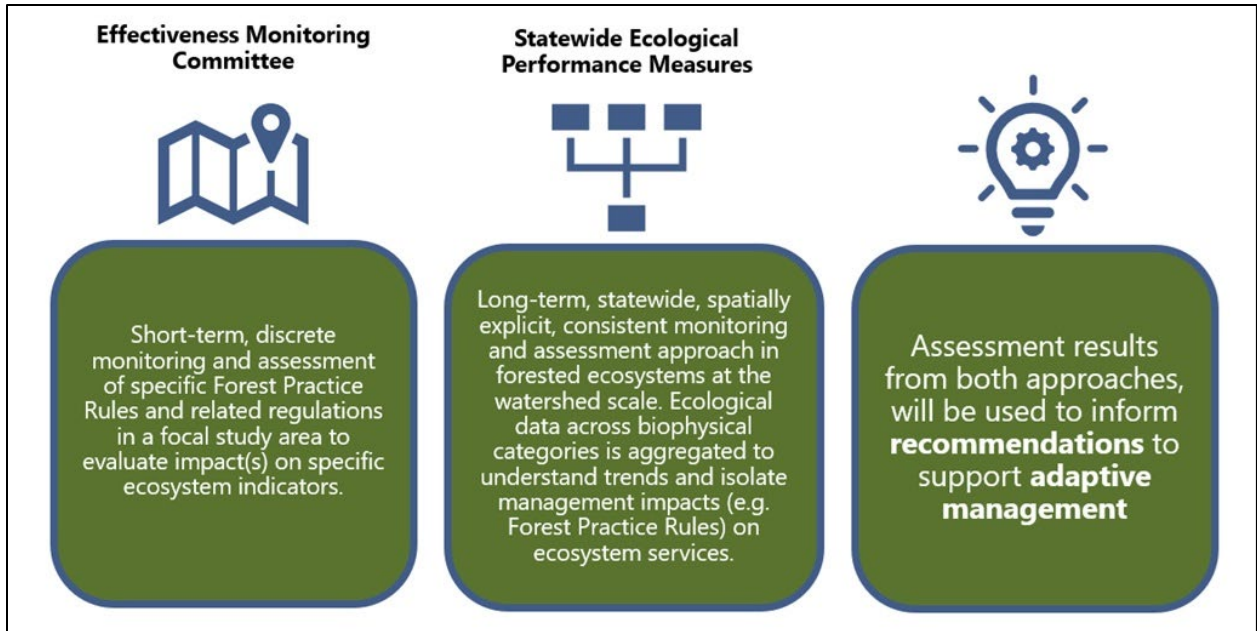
**Effectiveness Monitoring Committee**

Short-term, discrete monitoring and assessment of specific Forest Practice Rules and related regulations in a focal study area to evaluate impact(s) on specific ecosystem indicators.

**Statewide Ecological Performance Measures**

Long-term, statewide, spatially explicit, consistent monitoring and assessment approach in forested ecosystems at the watershed scale. Ecological data across biophysical categories is aggregated to understand trends and isolate management impacts (e.g. Forest Practice Rules) on ecosystem services.

Assessment results from both approaches, will be used to inform **recommendations** to support **adaptive management**